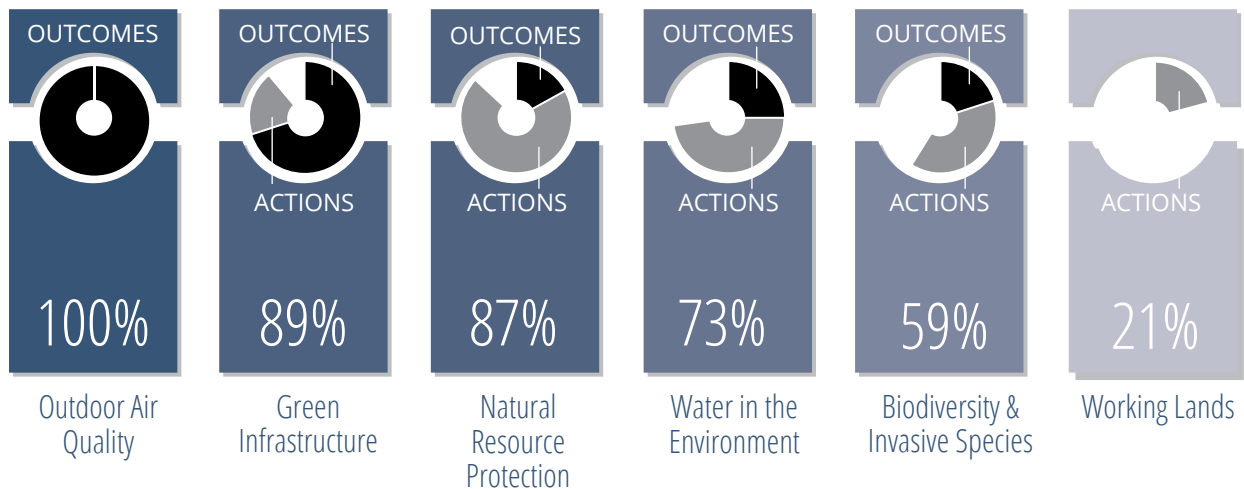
OUTCOMES

100%

Outdoor Air Quality

OUTCOMES

ACTIONS

89%

Green Infrastructure

OUTCOMES

ACTIONS

87%

Natural Resource Protection

OUTCOMES

ACTIONS

73%

Water in the Environment

OUTCOMES

ACTIONS

59%

Biodiversity & Invasive Species

ACTIONS

21%

Working Lands